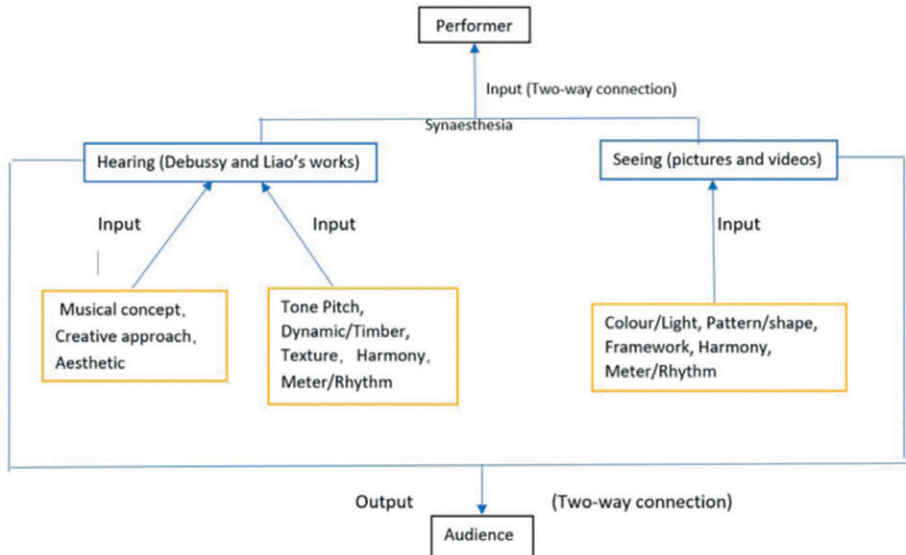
Performer

Input (Two-way connection)

Synaesthesia

Hearing (Debussy and Liao's works)

Seeing (pictures and videos)

Input

Input

Input

Musical concept, Creative approach, Aesthetic

Tone Pitch, Dynamic/Timber, Texture, Harmony, Meter/Rhythm

Colour/Light, Pattern/shape, Framework, Harmony, Meter/Rhythm

Output

(Two-way connection)

Audience